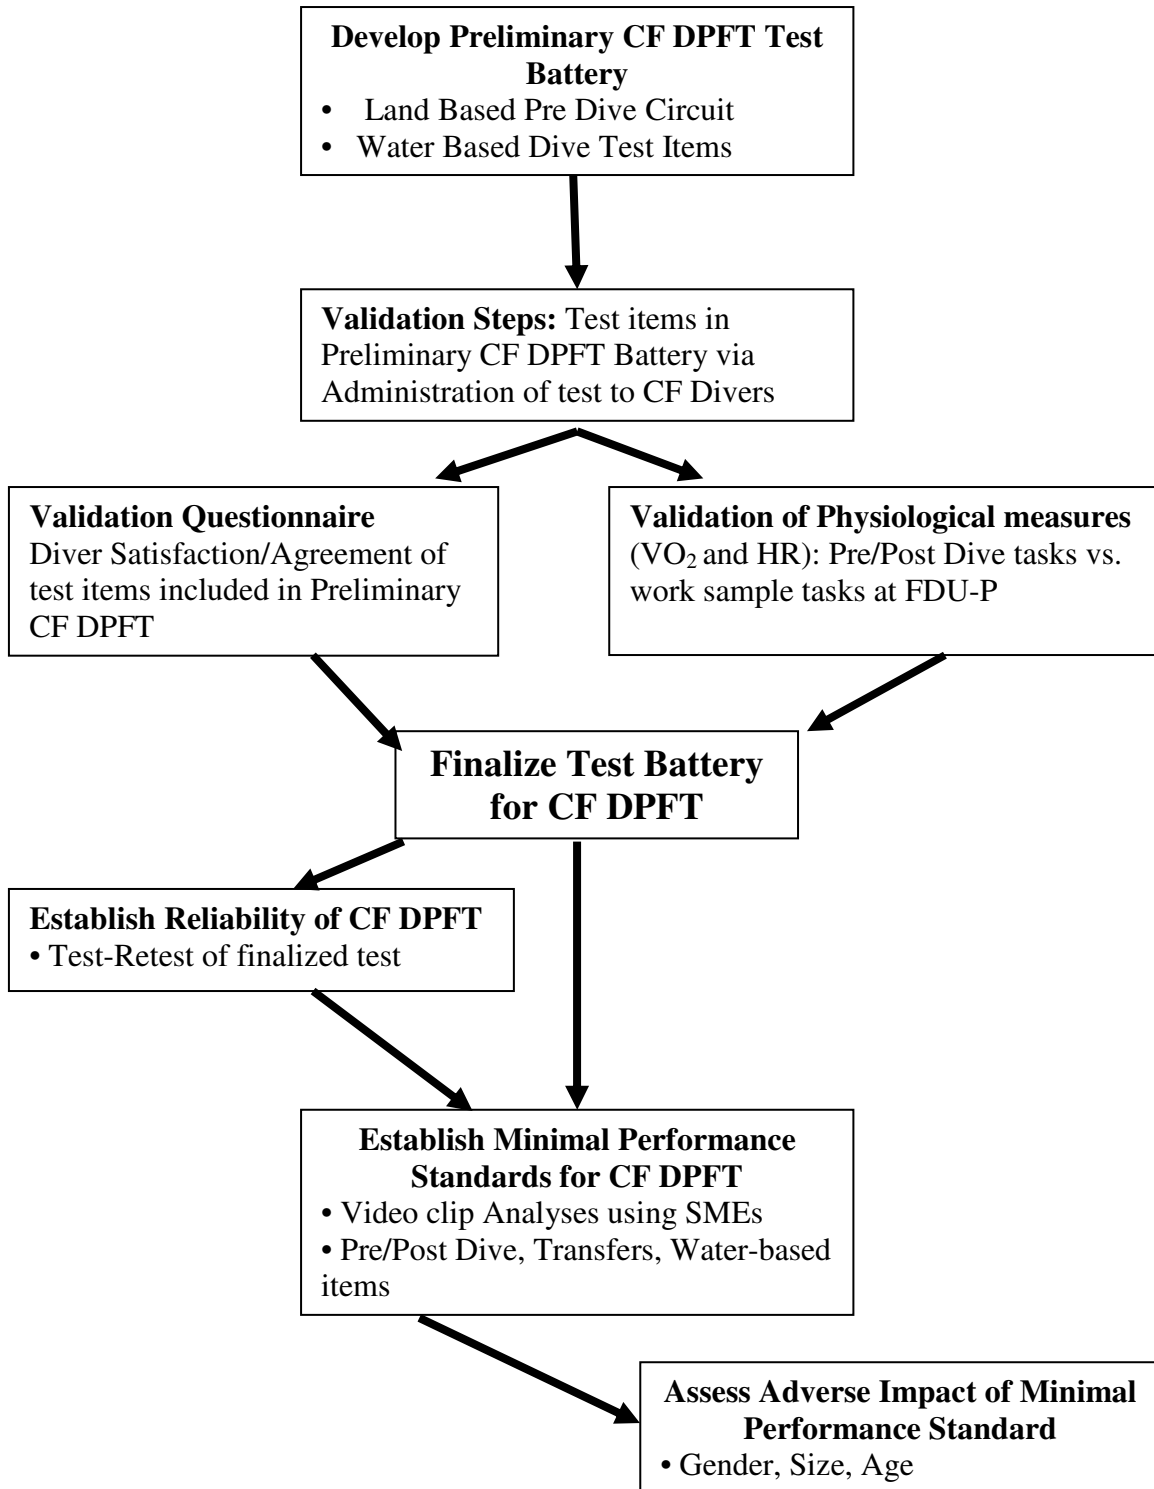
**Develop Preliminary CF DPFT Test Battery**
- Land Based Pre Dive Circuit
- Water Based Dive Test Items

**Validation Steps:** Test items in Preliminary CF DPFT Battery via Administration of test to CF Divers

**Validation Questionnaire**
Diver Satisfaction/Agreement of test items included in Preliminary CF DPFT

**Validation of Physiological measures**
($VO_2$ and HR): Pre/Post Dive tasks vs. work sample tasks at FDU-P

**Finalize Test Battery for CF DPFT**

**Establish Reliability of CF DPFT**
• Test-Retest of finalized test

**Establish Minimal Performance Standards for CF DPFT**
• Video clip Analyses using SMEs
• Pre/Post Dive, Transfers, Water-based items

**Assess Adverse Impact of Minimal Performance Standard**
• Gender, Size, Age